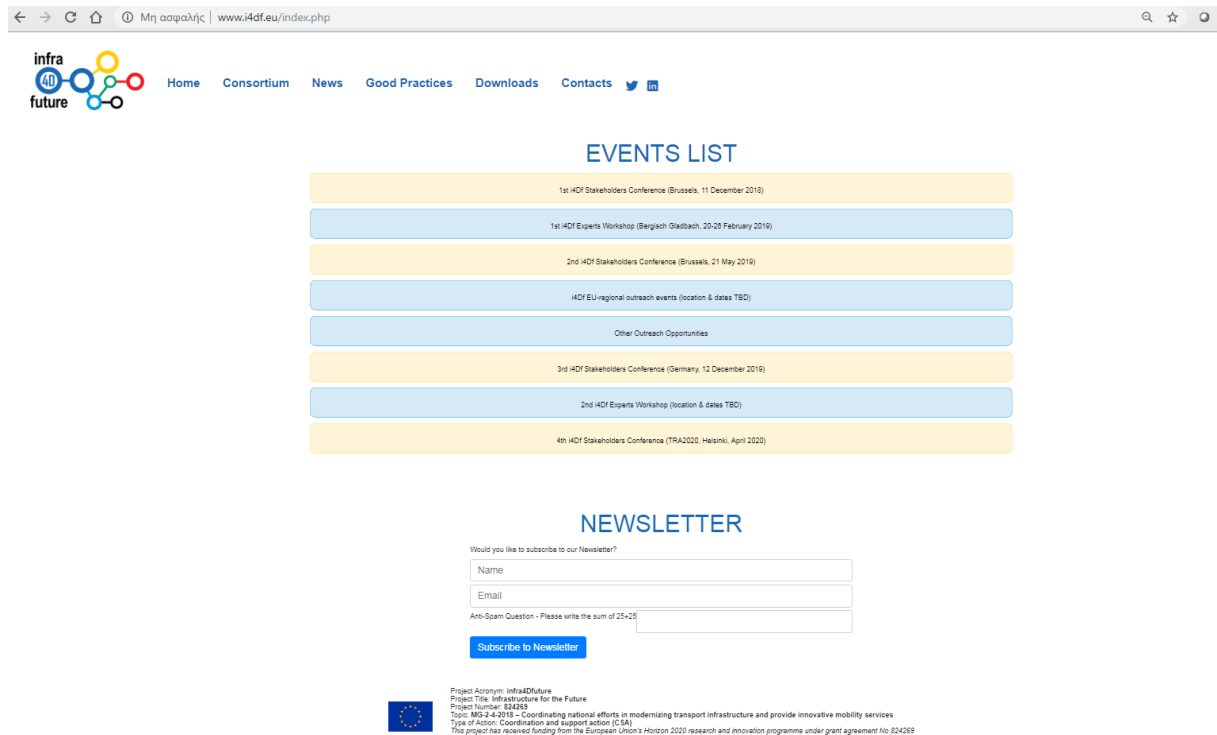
Μη ασφαλής | www.i4df.eu/index.php

infra 4D future

Home Consortium News Good Practices Downloads Contacts

EVENTS LIST

1st i4Df Stakeholders Conference (Brussels, 11 December 2018)

1st i4Df Experts Workshop (Bergisch Gladbach, 20-26 February 2019)

2nd i4Df Stakeholders Conference (Brussels, 21 May 2019)

i4Df EU-regional outreach events (location & dates TBD)

Other Outreach Opportunities

3rd i4Df Stakeholders Conference (Germany, 12 December 2019)

2nd i4Df Experts Workshop (location & dates TBD)

4th i4Df Stakeholders Conference (TRA2020, Helsinki, April 2020)

NEWSLETTER

Would you like to subscribe to our Newsletter?

Name

Email

Anti-Spam Question - Please write the sum of 25+25

Subscribe to Newsletter

Project Acronym: infra4Dfuture
Project Title: Infrastructure for the Future
Project Number: 824269
Topic: MG-2-4-2018 – Coordinating national efforts in modernizing transport infrastructure and provide innovative mobility services
Type of Action: Coordination and support action (CSA)
This project has received funding from the European Union's Horizon 2020 research and innovation programme under grant agreement No 824269